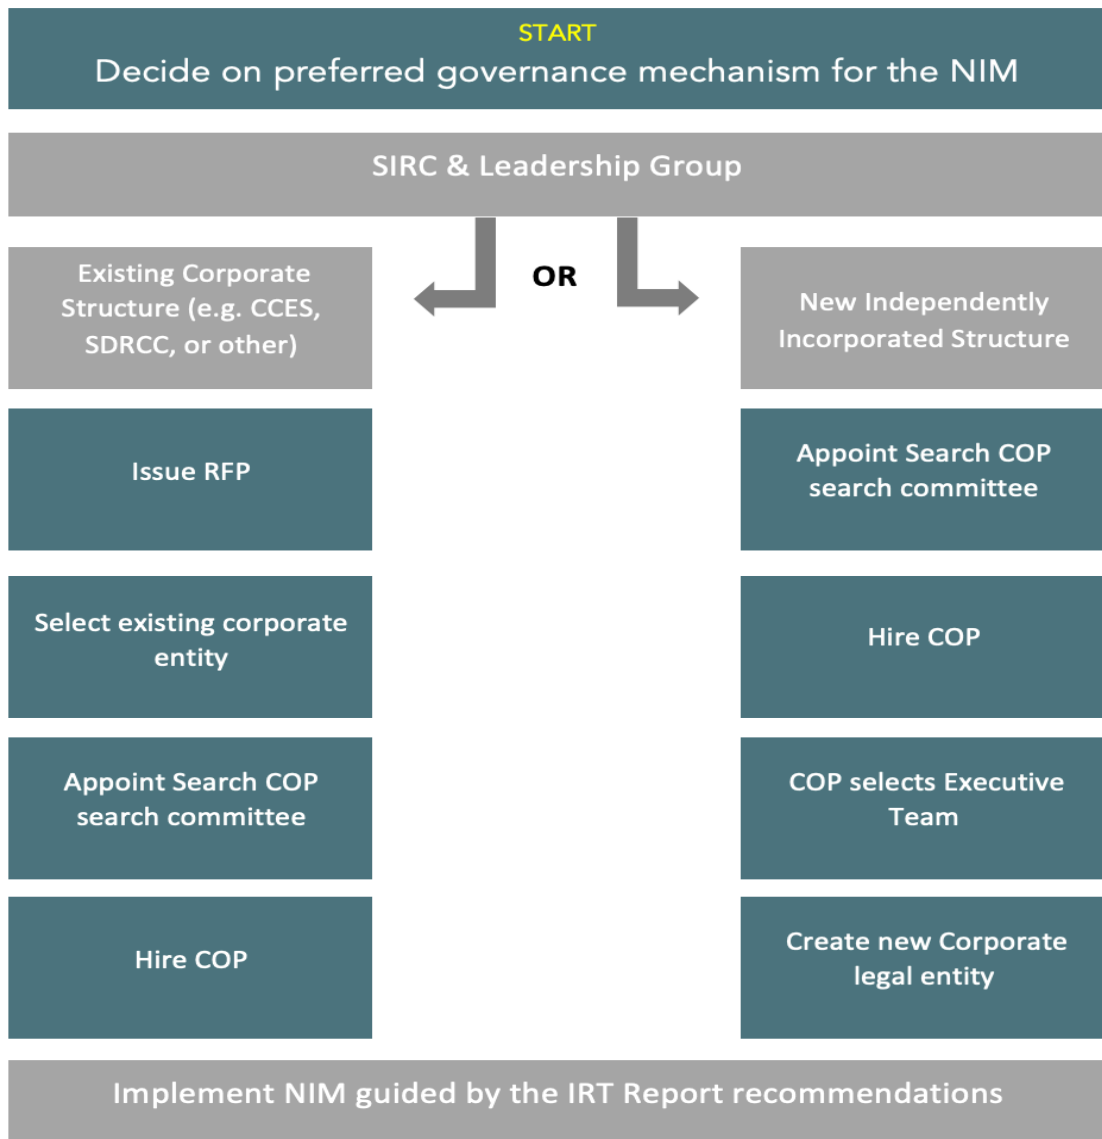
START
Decide on preferred governance mechanism for the NIM

SIRC & Leadership Group

OR

Existing Corporate Structure (e.g. CCES, SDRCC, or other)

Issue RFP

Select existing corporate entity

Appoint Search COP search committee

Hire COP

New Independently Incorporated Structure

Appoint Search COP search committee

Hire COP

COP selects Executive Team

Create new Corporate legal entity

Implement NIM guided by the IRT Report recommendations